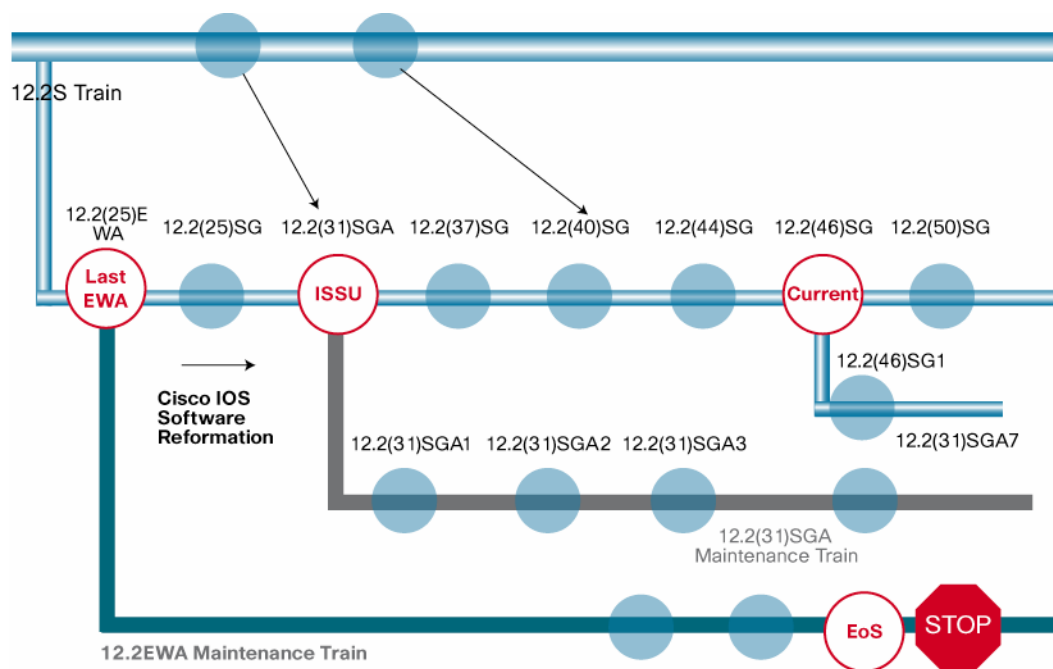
12.2S Train

12.2(25)E WA

12.2(25)SG

12.2(31)SGA

12.2(37)SG

12.2(40)SG

12.2(44)SG

12.2(46)SG

12.2(50)SG

Last EWA

ISSU

Current

12.2(46)SG1

Cisco IOS Software Reformation

12.2(31)SGA1

12.2(31)SGA2

12.2(31)SGA3

12.2(31)SGA7

12.2(31)SGA Maintenance Train

EoS

STOP

12.2EWA Maintenance Train